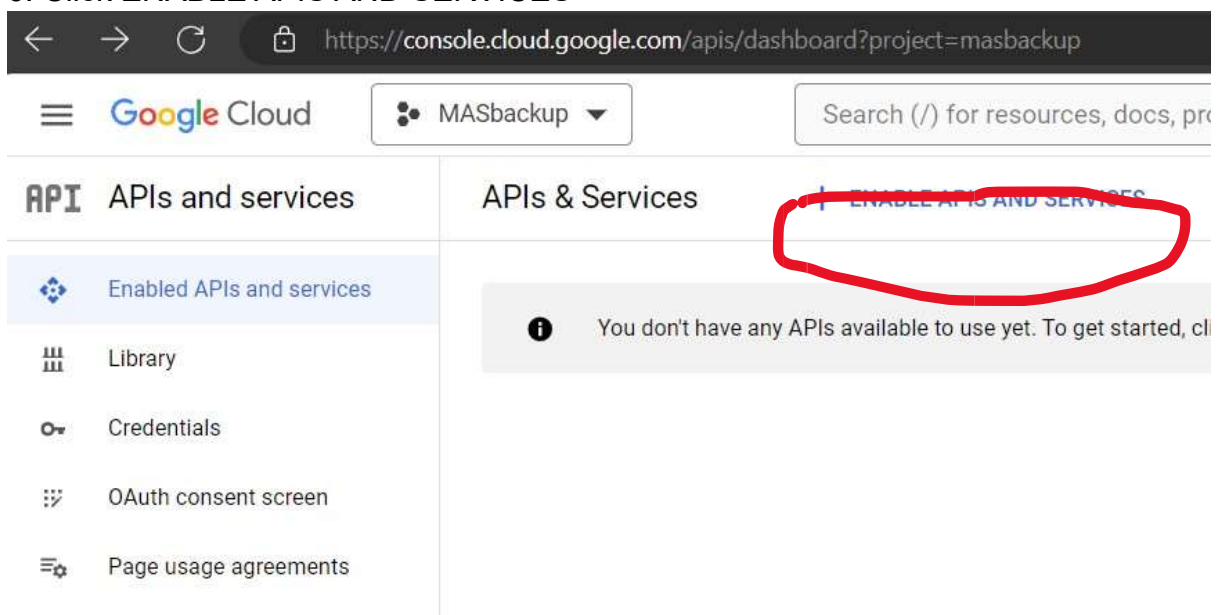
https://console.cloud.google.com/apis/dashboard?project=masbackup

Google Cloud

MASbackup

Search (/) for resources, docs, pro

API APIs and services

APIs & Services

+ ENABLE APIS AND SERVICES

Enabled APIs and services

Library

Credentials

OAuth consent screen

Page usage agreements

You don't have any APIs available to use yet. To get started, cli